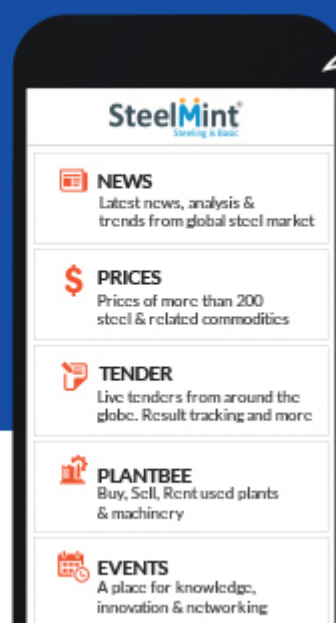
SteelMint®
Steeling is Basic

NEWS
Latest news, analysis & trends from global steel market

$ PRICES
Prices of more than 200 steel & related commodities

TENDER
Live tenders from around the globe. Result tracking and more

PLANTBEE
Buy, Sell, Rent used plants & machinery

EVENTS
A place for knowledge, innovation & networking